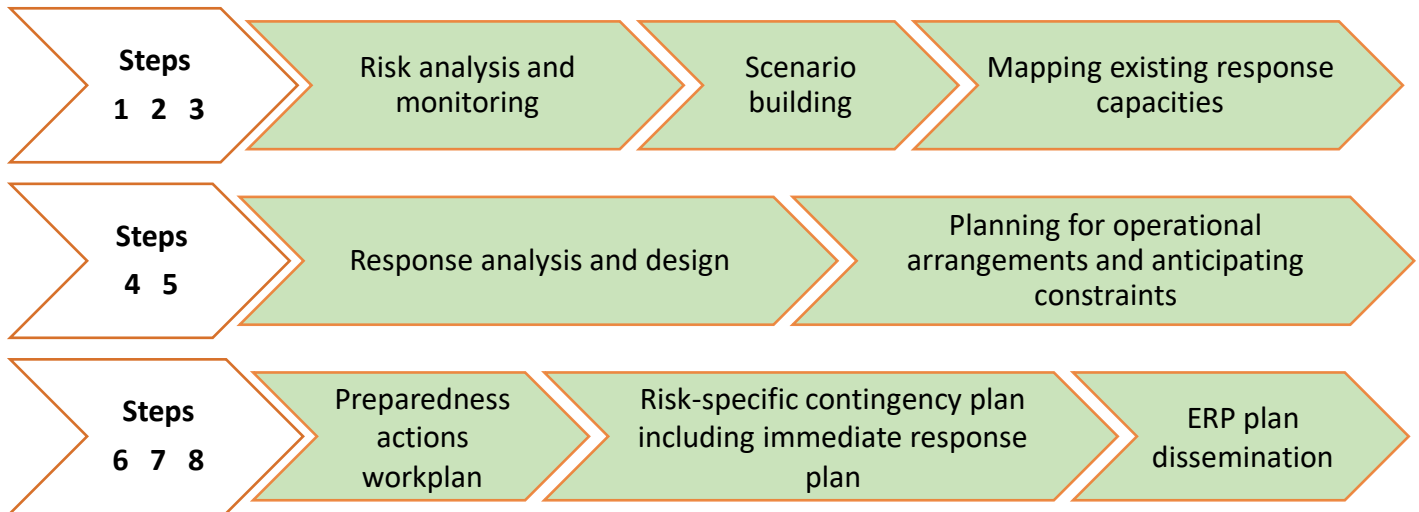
Steps
1 2 3

Risk analysis and monitoring

Scenario building

Mapping existing response capacities

Steps
4 5

Response analysis and design

Planning for operational arrangements and anticipating constraints

Steps
6 7 8

Preparedness actions workplan

Risk-specific contingency plan including immediate response plan

ERP plan dissemination